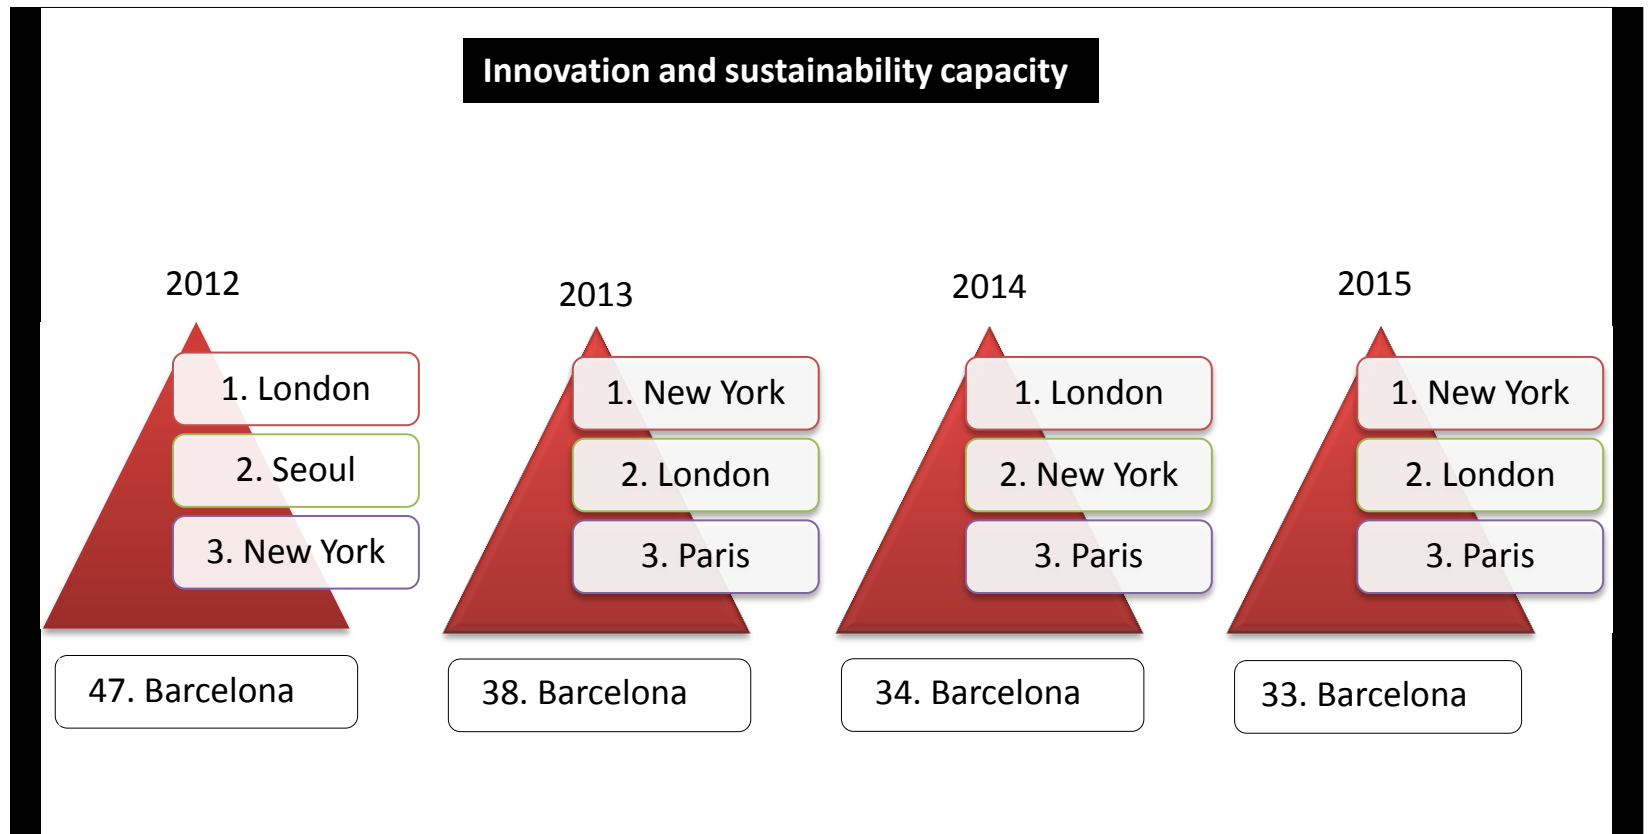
Innovation and sustainability capacity

2012

1. London

2. Seoul

3. New York

47. Barcelona

2013

1. New York

2. London

3. Paris

38. Barcelona

2014

1. London

2. New York

3. Paris

34. Barcelona

2015

1. New York

2. London

3. Paris

33. Barcelona